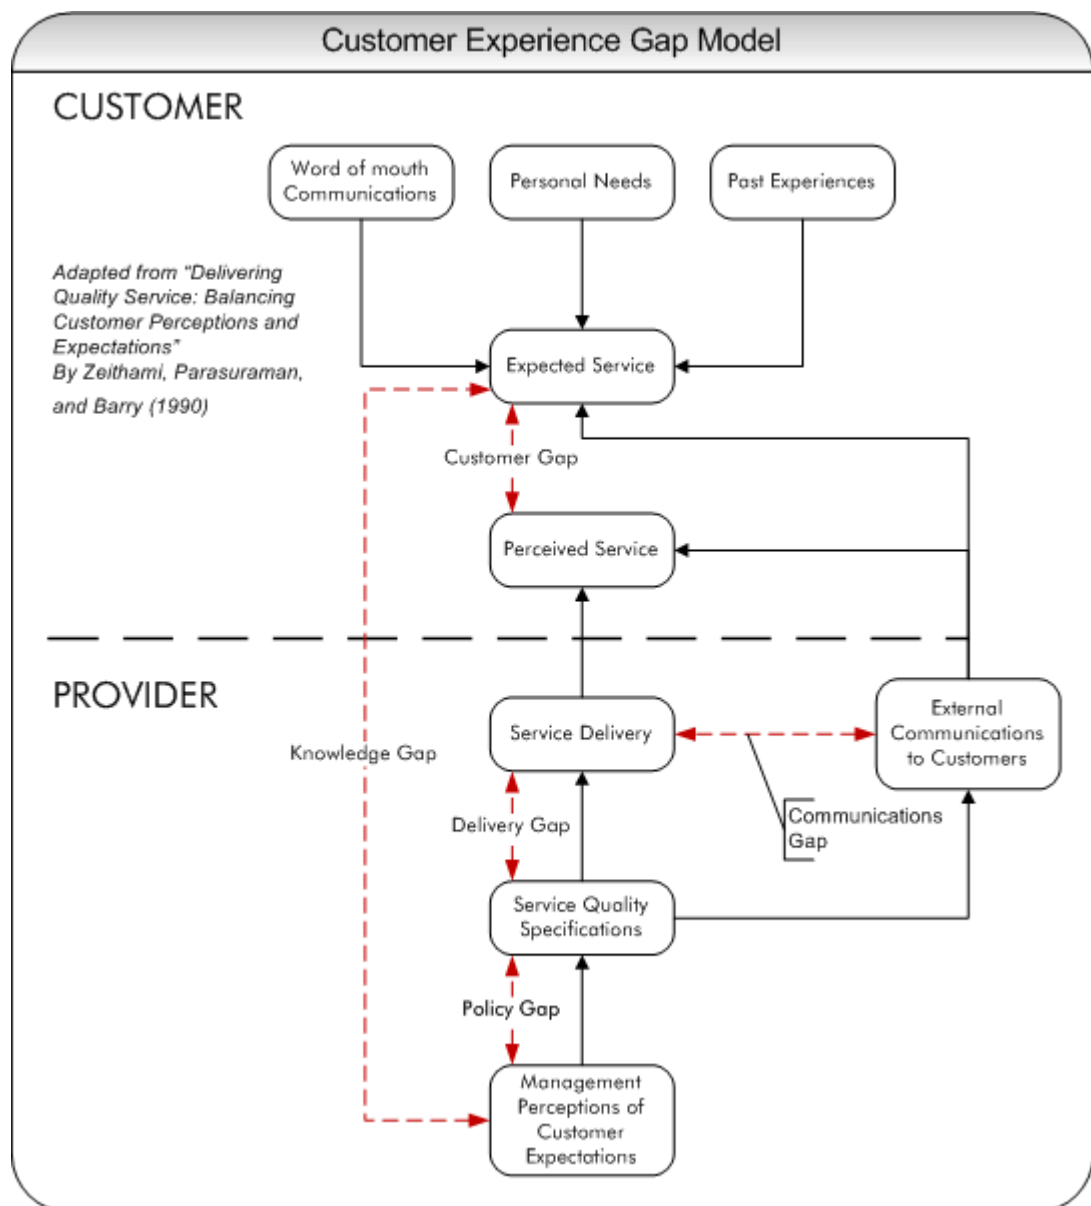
Customer Experience Gap Model

CUSTOMER

Word of mouth Communications

Personal Needs

Past Experiences

Adapted from "Delivering Quality Service: Balancing Customer Perceptions and Expectations" By Zeithami, Parasuraman, and Barry (1990)

Expected Service

Customer Gap

Perceived Service

PROVIDER

Knowledge Gap

Service Delivery

External Communications to Customers

Delivery Gap

Communications Gap

Service Quality Specifications

Policy Gap

Management Perceptions of Customer Expectations